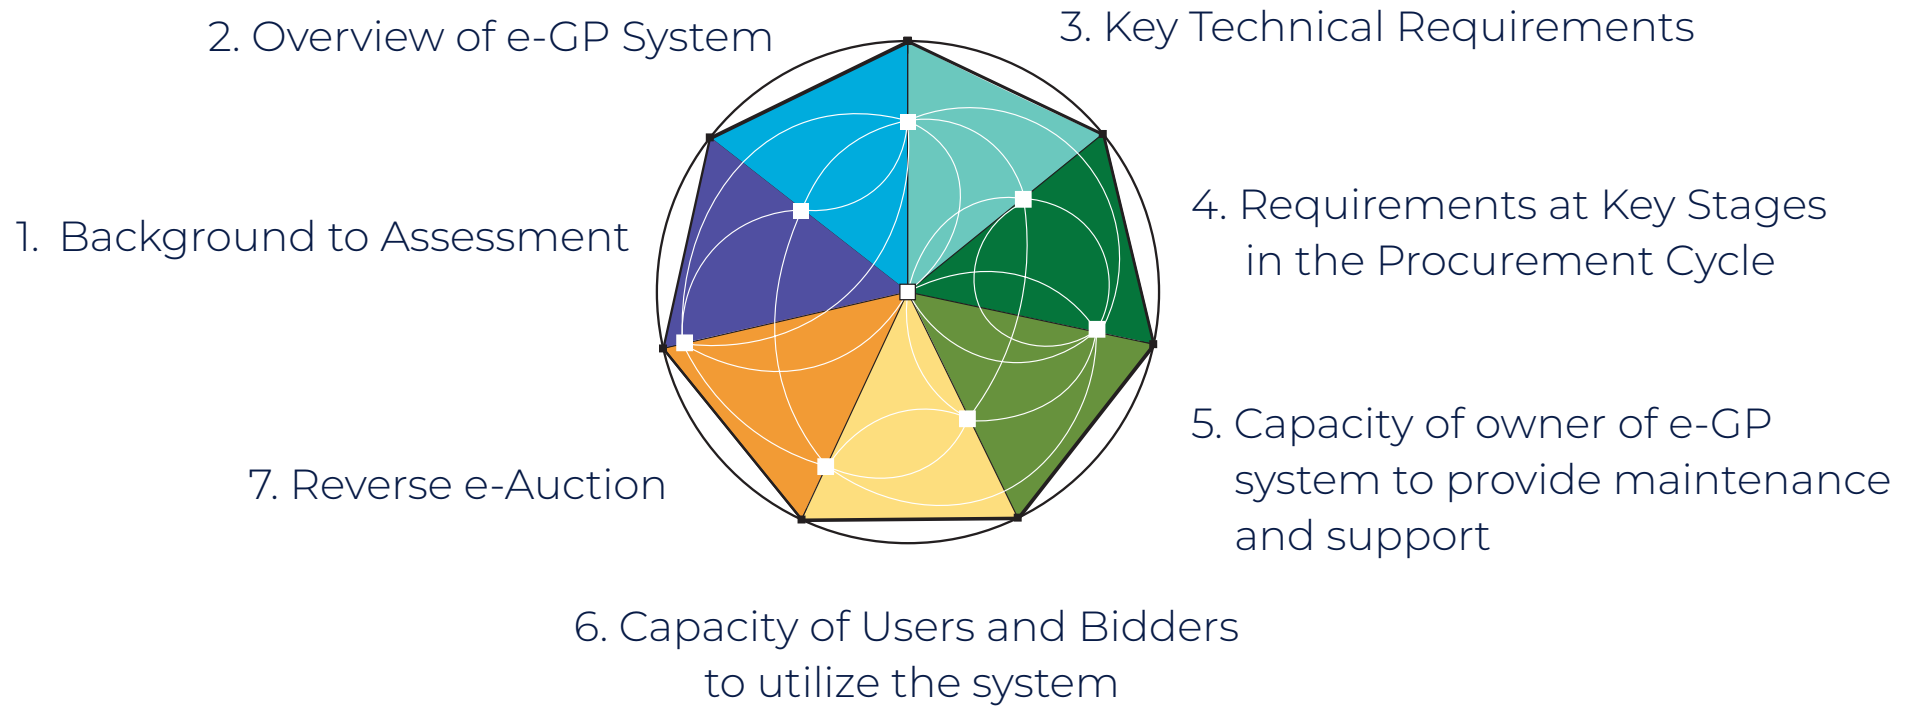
2. Overview of e-GP System

3. Key Technical Requirements

1. Background to Assessment

4. Requirements at Key Stages in the Procurement Cycle

5. Capacity of owner of e-GP system to provide maintenance and support

7. Reverse e-Auction

6. Capacity of Users and Bidders to utilize the system